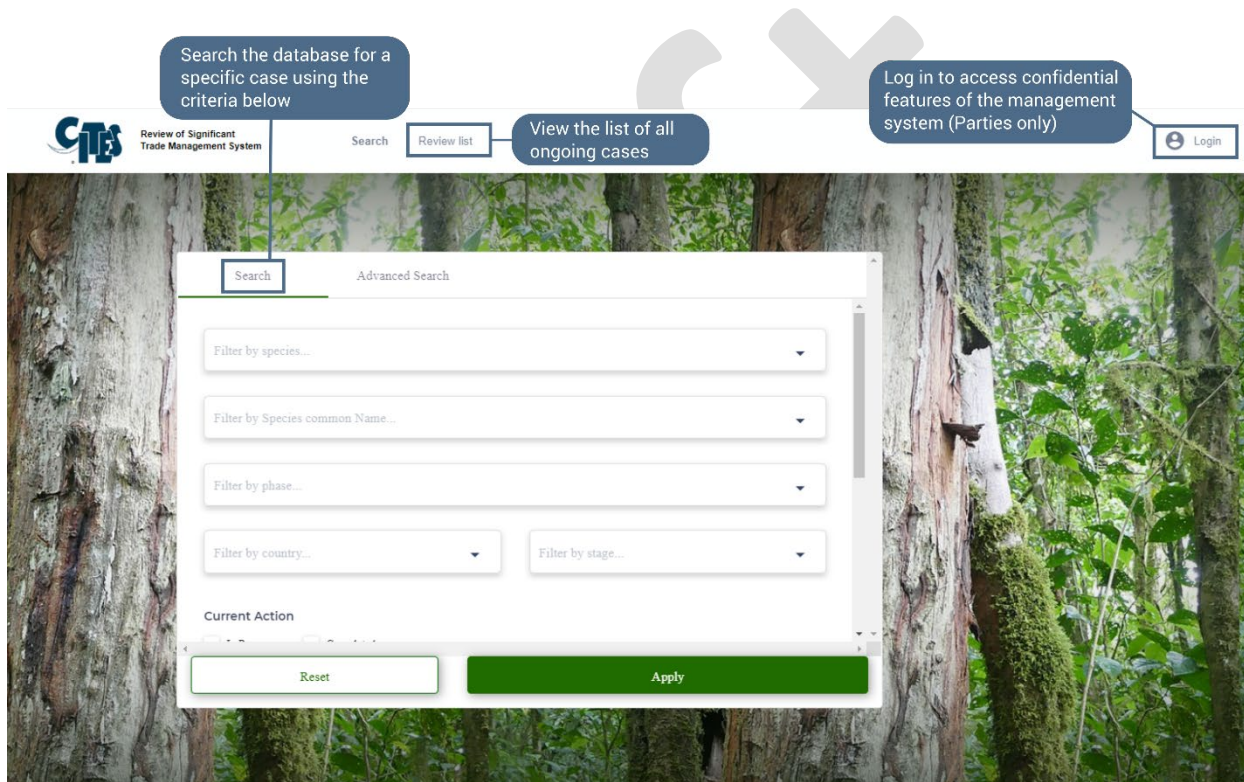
Search the database for a specific case using the criteria below

Log in to access confidential features of the management system (Parties only)

CITES

Review of Significant Trade Management System

Search

Review list

View the list of all ongoing cases

Login

Search

Advanced Search

Filter by species...

Filter by Species common Name...

Filter by phase...

Filter by country...

Filter by stage...

Current Action

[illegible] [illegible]

Reset

Apply